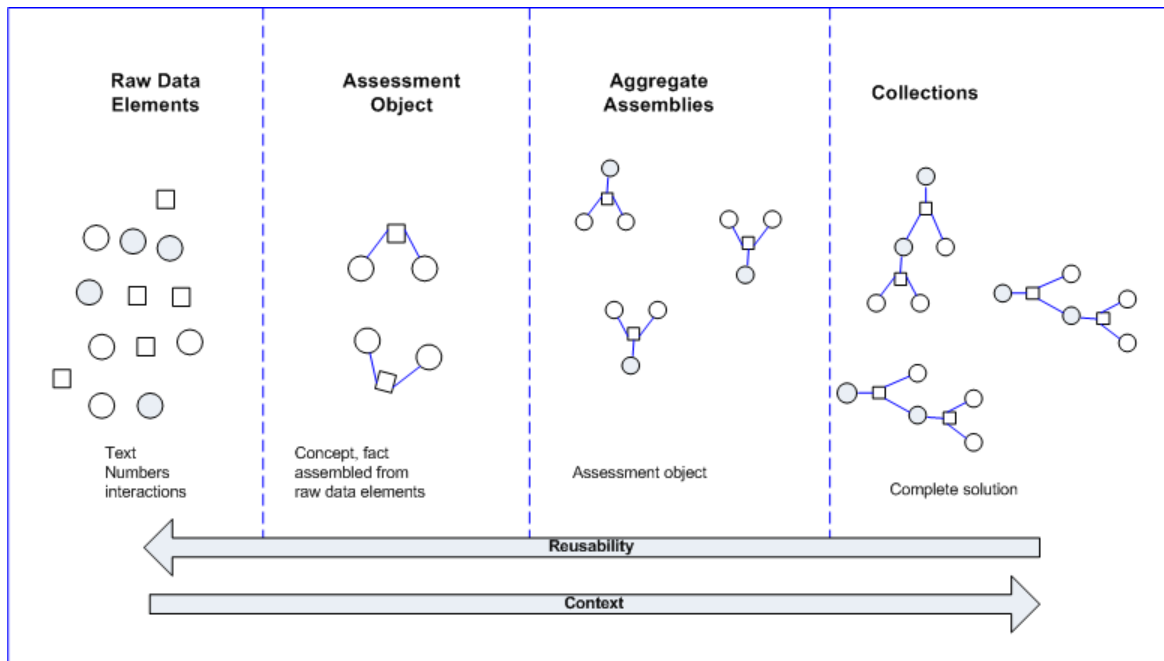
Raw Data Elements

Text
Numbers
interactions

Assessment Object

Concept, fact assembled from raw data elements

Aggregate Assemblies

Assessment object

Collections

Complete solution

Reusability

Context